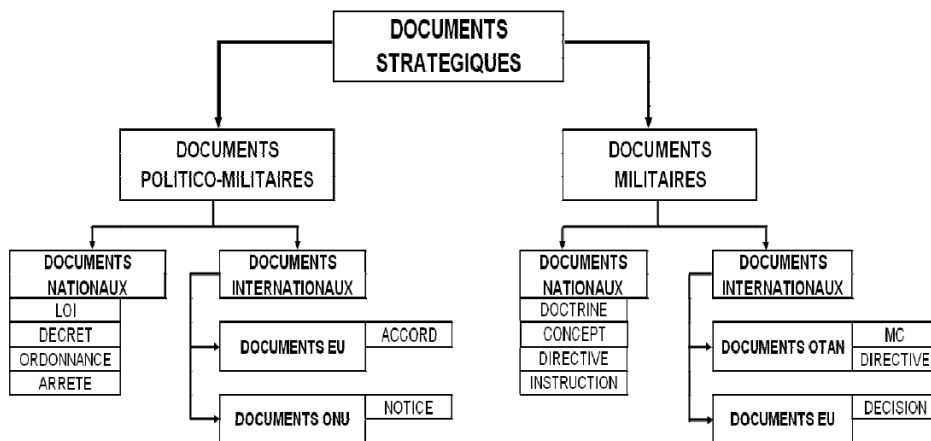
DOCUMENTS STRATEGIQUES

DOCUMENTS POLITICO-MILITAIRES

DOCUMENTS NATIONAUX
LOI
DECRET
ORDONNANCE
ARRETE

DOCUMENTS INTERNATIONAUX
DOCUMENTS EU
ACCORD
DOCUMENTS ONU
NOTICE

DOCUMENTS MILITAIRES

DOCUMENTS NATIONAUX
DOCTRINE
CONCEPT
DIRECTIVE
INSTRUCTION

DOCUMENTS INTERNATIONAUX
DOCUMENTS OTAN
MC
DIRECTIVE
DOCUMENTS EU
DECISION